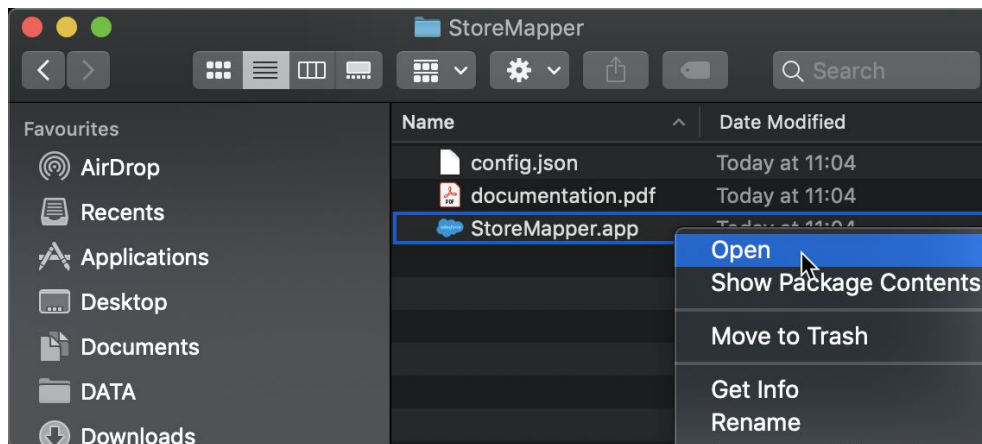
StoreMapper

Search

Favourites
AirDrop
Recents
Applications
Desktop
Documents
DATA
Downloads

| Name | Date Modified |
|---|---|
| config.json | Today at 11:04 |
| documentation.pdf | Today at 11:04 |
| StoreMapper.app | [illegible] |

Open
Show Package Contents
Move to Trash
Get Info
Rename